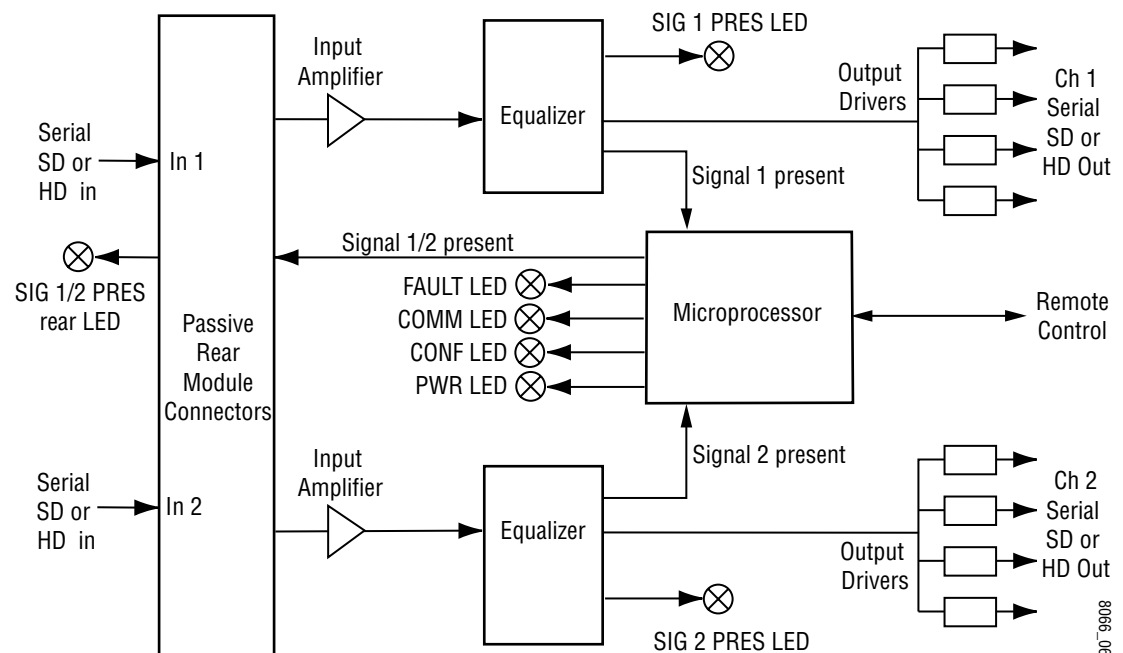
Input Amplifier

Equalizer

SIG 1 PRES LED

Output Drivers

Ch 1 Serial SD or HD Out

Serial SD or HD in

In 1

Signal 1 present

Signal 1/2 present

SIG 1/2 PRES rear LED

Passive Rear Module Connectors

FAULT LED

COMM LED

CONF LED

PWR LED

Microprocessor

Remote Control

Signal 2 present

Input Amplifier

Serial SD or HD in

In 2

Equalizer

Output Drivers

Ch 2 Serial SD or HD Out

SIG 2 PRES LED

8066_06